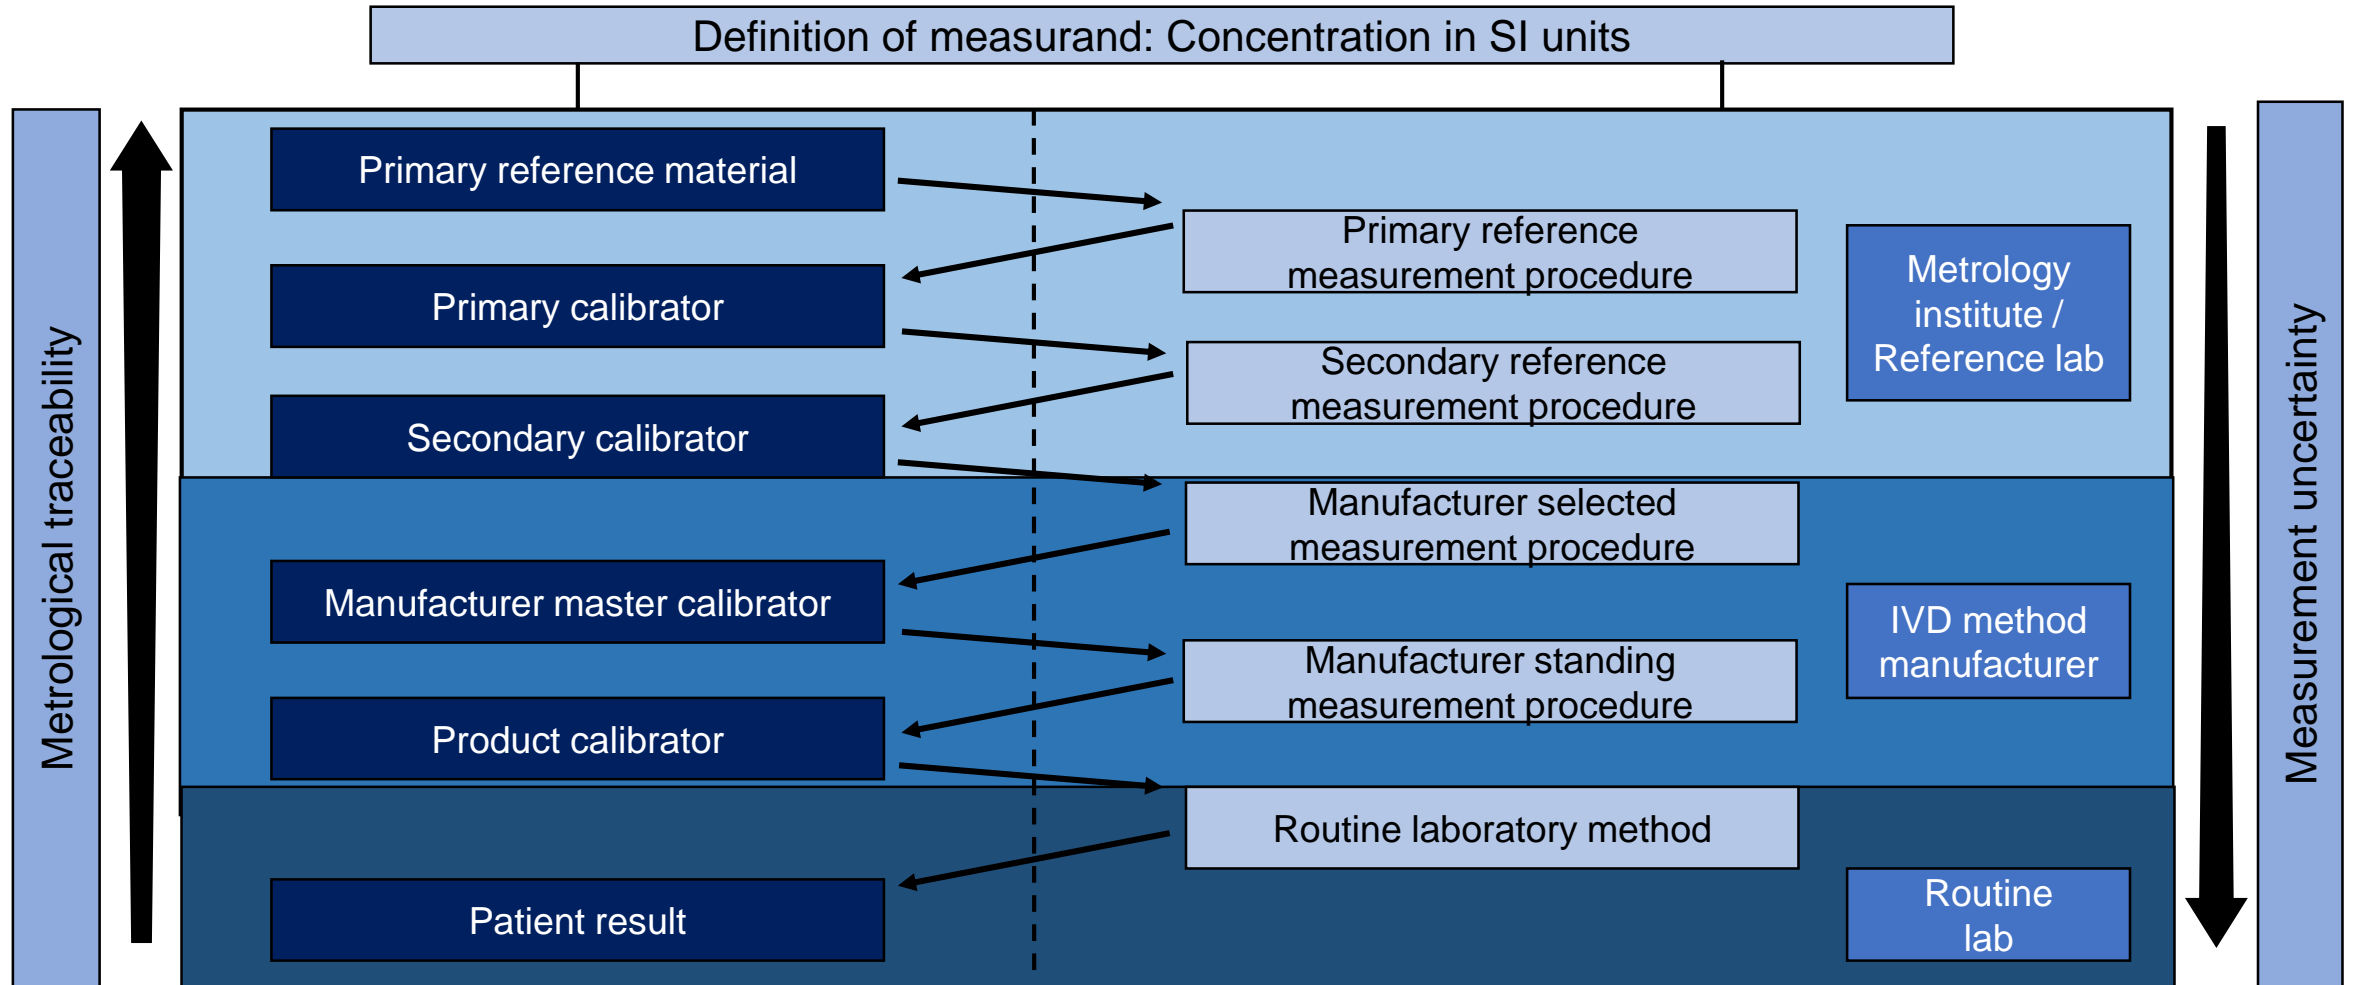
Definition of measurand: Concentration in SI units

Metrological traceability

Primary reference material

Primary reference measurement procedure

Primary calibrator

Secondary reference measurement procedure

Secondary calibrator

Metrology institute / Reference lab

Manufacturer selected measurement procedure

Manufacturer master calibrator

Manufacturer standing measurement procedure

IVD method manufacturer

Product calibrator

Routine laboratory method

Patient result

Routine lab

Measurement uncertainty